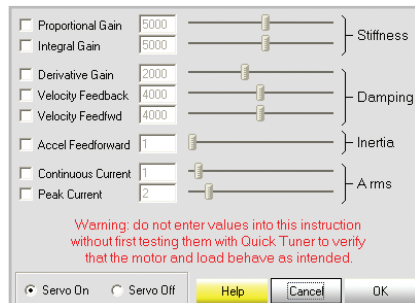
Proportional Gain 5000
Integral Gain 5000
Stiffness

Derivative Gain 2000
Velocity Feedback 4000
Velocity Feedfwd 4000
Damping

Accel Feedforward 1
Inertia

Continuous Current 1
Peak Current 2
A rms

Warning: do not enter values into this instruction without first testing them with Quick Tuner to verify that the motor and load behave as intended.

Servo On Servo Off Help Cancel OK